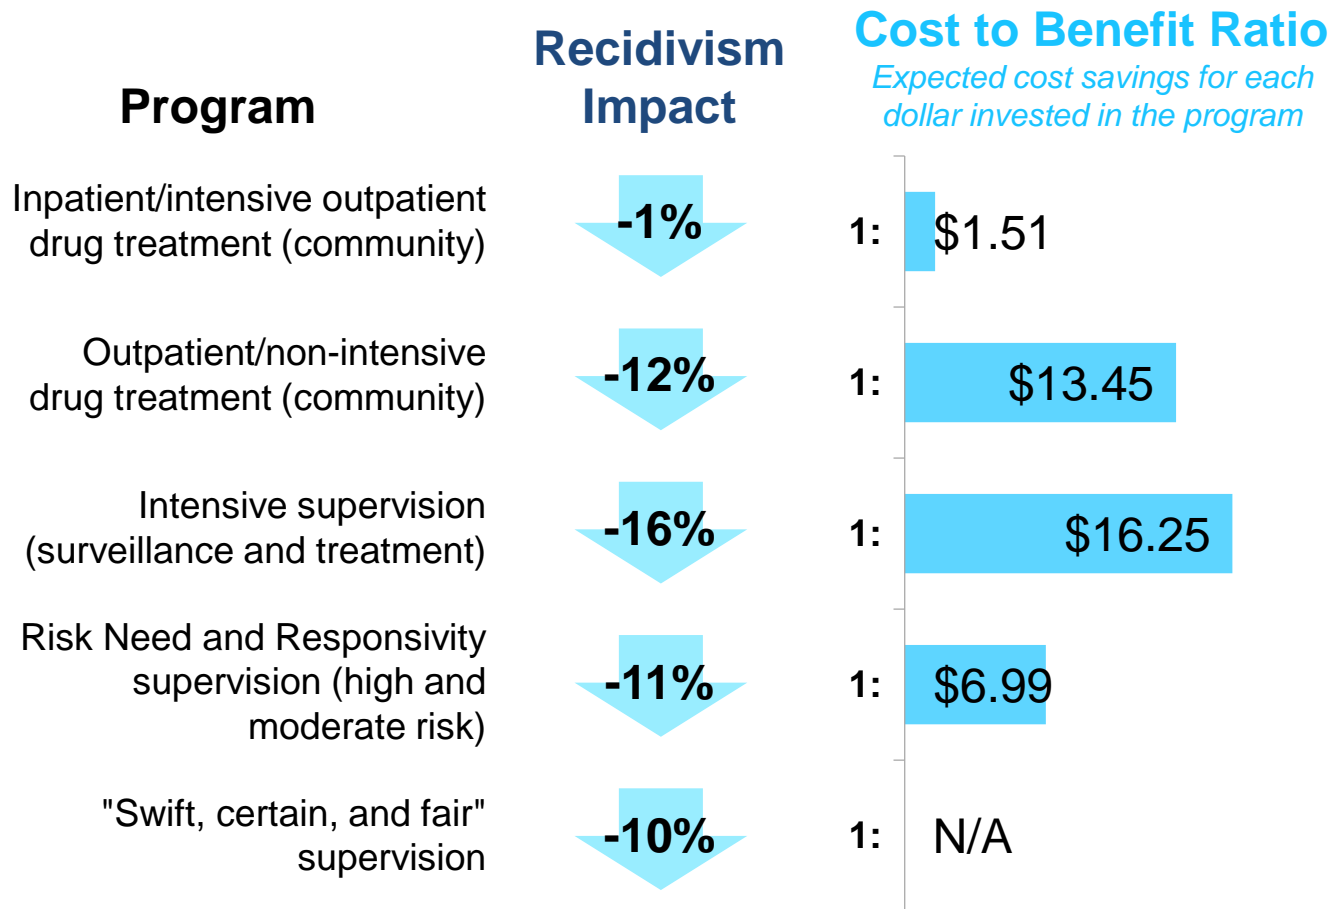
| Program | Recidivism Impact | Cost to Benefit Ratio *Expected cost savings for each dollar invested in the program* |
|---|---|---|
| Inpatient/intensive outpatient drug treatment (community) | -1% | 1: $1.51 |
| Outpatient/non-intensive drug treatment (community) | -12% | 1: $13.45 |
| Intensive supervision (surveillance and treatment) | -16% | 1: $16.25 |
| Risk Need and Responsivity supervision (high and moderate risk) | -11% | 1: $6.99 |
| "Swift, certain, and fair" supervision | -10% | 1: N/A |